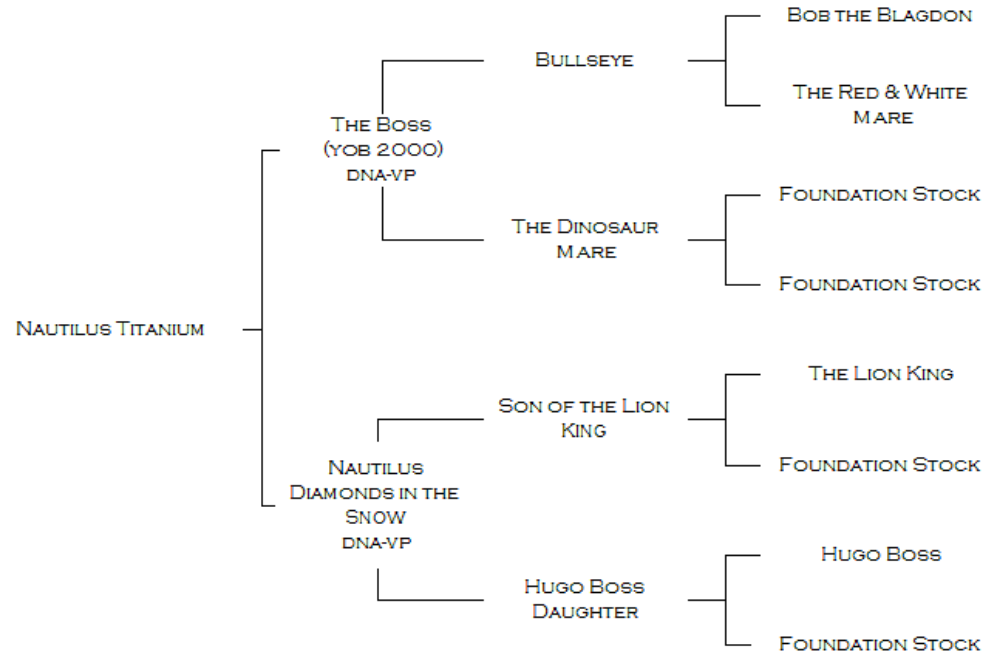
Nautilus Titanium

The Boss (yob 2000) dna-vp

Bullseye

Bob the Blagdon

The Red & White Mare

The Dinosaur Mare

Foundation Stock

Foundation Stock

Nautilus Diamonds in the Snow dna-vp

Son of the Lion King

The Lion King

Foundation Stock

Hugo Boss Daughter

Hugo Boss

Foundation Stock